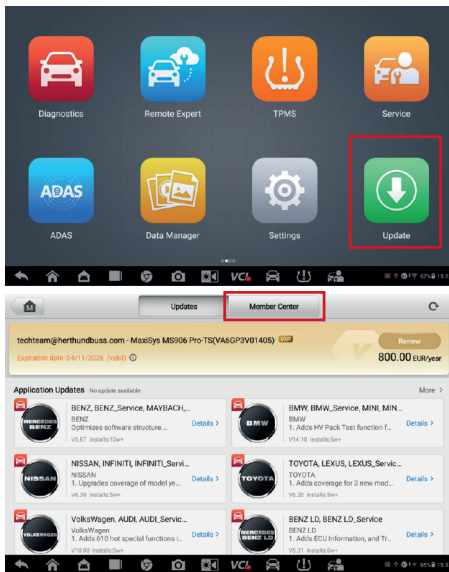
Diagnostics
Remote Expert
TPMS
Service
ADAS
ADAS
Data Manager
Settings
Update

VCI

Updates
Member Center

techteam@herthundbuss.com - MaxiSys MS906 Pro-TS(VA6GP3V01405) VIP
Expiration date: 04/11/2026 (valid)
Renew
800.00 EUR/year

Application Updates No update available
More >

BENZ, BENZ_Service, MAYBACH,...
BENZ
Optimizes software structure...
V6.67 Installs:10w+
Details >

BMW, BMW_Service, MINI, MIN...
BMW
1. Adds HV Pack Test function f...
V14.10 Installs:5w+
Details >

NISSAN, INFINITI, INFINITI_Servi...
NISSAN
1. Upgrades coverage of model ye...
V6.30 Installs:5w+
Details >

TOYOTA, LEXUS, LEXUS_Servic...
TOYOTA
1. Adds coverage for 3 new mod...
V6.30 Installs:5w+
Details >

VolksWagen, AUDI, AUDI_Servic...
VolksWagen
1. Adds 610 hot special functions i...
V18.80 Installs:5w+
Details >

BENZ LD, BENZ LD_Service
BENZ LD
1. Adds ECU Information, and Tr...
V5.21 Installs:5w+
Details >

VCI